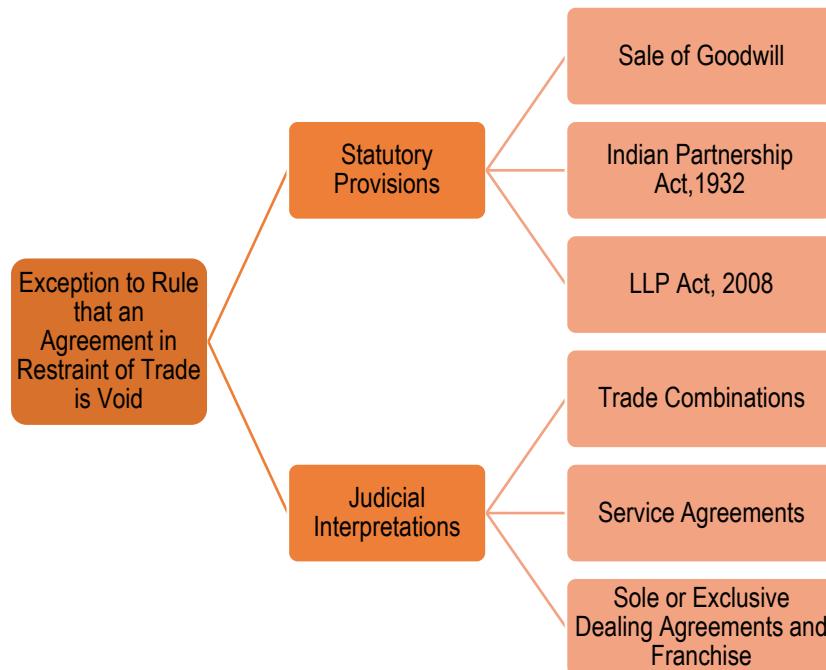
Exception to Rule that an Agreement in Restraint of Trade is Void

Statutory Provisions

Sale of Goodwill

Indian Partnership Act,1932

LLP Act, 2008

Judicial Interpretations

Trade Combinations

Service Agreements

Sole or Exclusive Dealing Agreements and Franchise